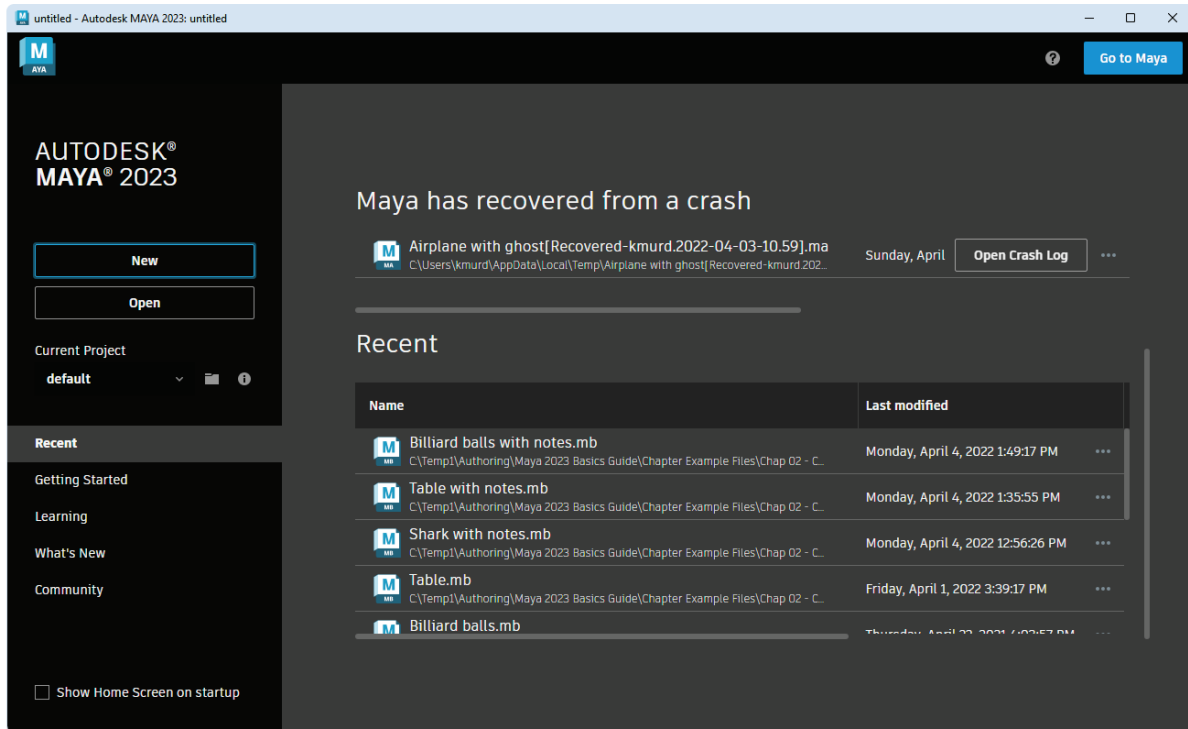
untitled - Autodesk MAYA 2023: untitled

M
AYA

?
Go to Maya

AUTODESK®
MAYA® 2023

New

Open

Current Project
default

Recent
Getting Started
Learning
What's New
Community

Show Home Screen on startup

Maya has recovered from a crash

M
MA
Airplane with ghost[Recovered-kmurd.2022-04-03-10.59].ma
C:\Users\kmurd\AppData\Local\Temp\Airplane with ghost[Recovered-kmurd.202...
Sunday, April
Open Crash Log
...

Recent

| Name | Last modified |
|---|---|
| Billiard balls with notes.mb C:\Temp1\Authoring\Maya 2023 Basics Guide\Chapter Example Files\Chap 02 - C... | Monday, April 4, 2022 1:49:17 PM |
| Table with notes.mb C:\Temp1\Authoring\Maya 2023 Basics Guide\Chapter Example Files\Chap 02 - C... | Monday, April 4, 2022 1:35:55 PM |
| Shark with notes.mb C:\Temp1\Authoring\Maya 2023 Basics Guide\Chapter Example Files\Chap 02 - C... | Monday, April 4, 2022 12:56:26 PM |
| Table.mb C:\Temp1\Authoring\Maya 2023 Basics Guide\Chapter Example Files\Chap 02 - C... | Friday, April 1, 2022 3:39:17 PM |
| Billiard balls.mb | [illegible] |